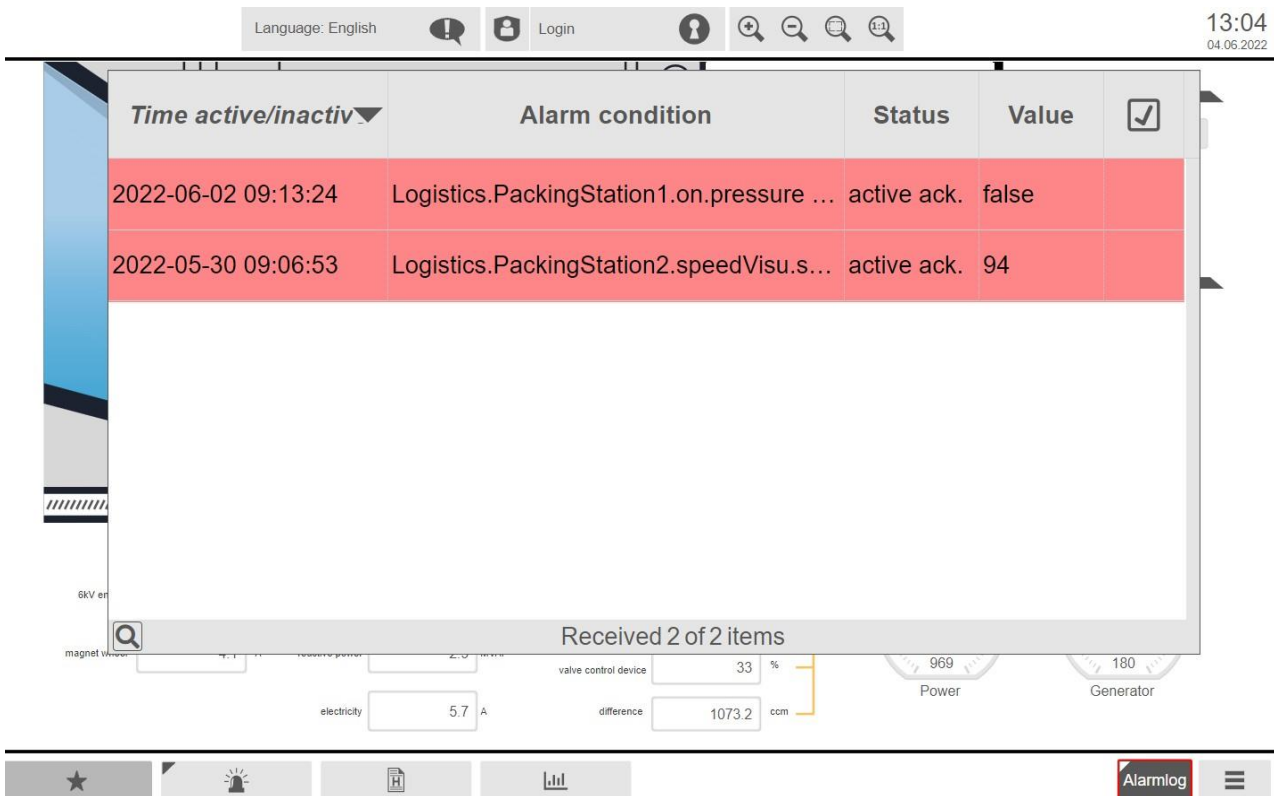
Language: English

Login

13:04
04.06.2022

| Time active/inactiv | Alarm condition | Status | Value |
|---|---|---|---|
| 2022-06-02 09:13:24 | Logistics.PackingStation1.on.pressure … | active ack. | false |
| 2022-05-30 09:06:53 | Logistics.PackingStation2.speedVisu.s… | active ack. | 94 |

Received 2 of 2 items

6kV en

magnet w

valve control device 33 %

969
Power

180
Generator

electricity 5.7 A

difference 1073.2 ccm

Alarmlog